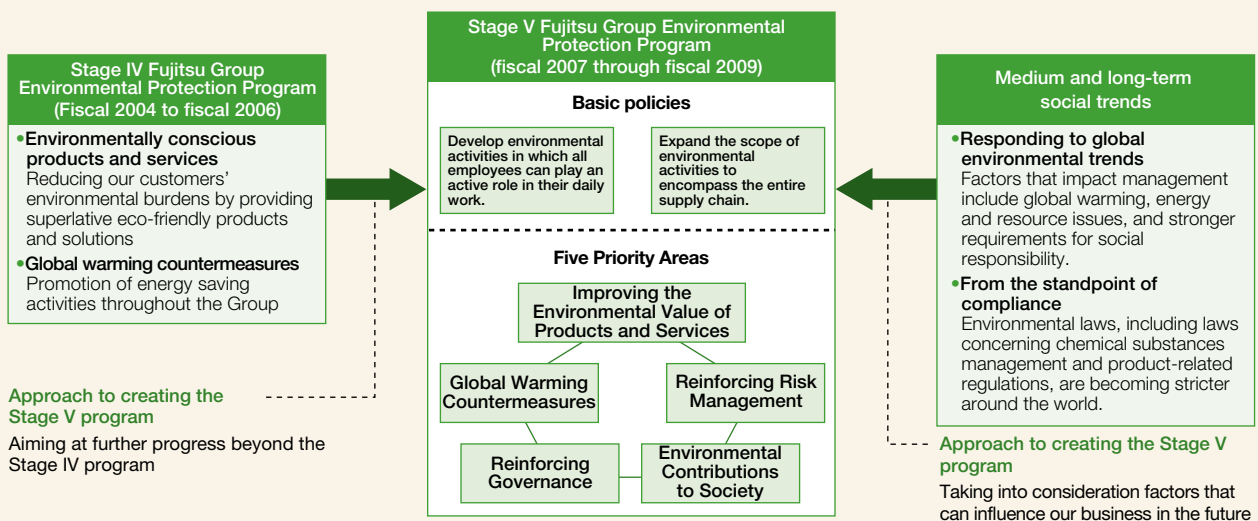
Stage IV Fujitsu Group Environmental Protection Program (Fiscal 2004 to fiscal 2006)

•Environmentally conscious products and services
Reducing our customers' environmental burdens by providing superlative eco-friendly products and solutions

•Global warming countermeasures
Promotion of energy saving activities throughout the Group

Approach to creating the Stage V program
Aiming at further progress beyond the Stage IV program

Stage V Fujitsu Group Environmental Protection Program (fiscal 2007 through fiscal 2009)

Basic policies

Develop environmental activities in which all employees can play an active role in their daily work.

Expand the scope of environmental activities to encompass the entire supply chain.

Five Priority Areas

Improving the Environmental Value of Products and Services

Global Warming Countermeasures

Reinforcing Risk Management

Reinforcing Governance

Environmental Contributions to Society

Medium and long-term social trends

•Responding to global environmental trends
Factors that impact management include global warming, energy and resource issues, and stronger requirements for social responsibility.

•From the standpoint of compliance
Environmental laws, including laws concerning chemical substances management and product-related regulations, are becoming stricter around the world.

Approach to creating the Stage V program
Taking into consideration factors that can influence our business in the future